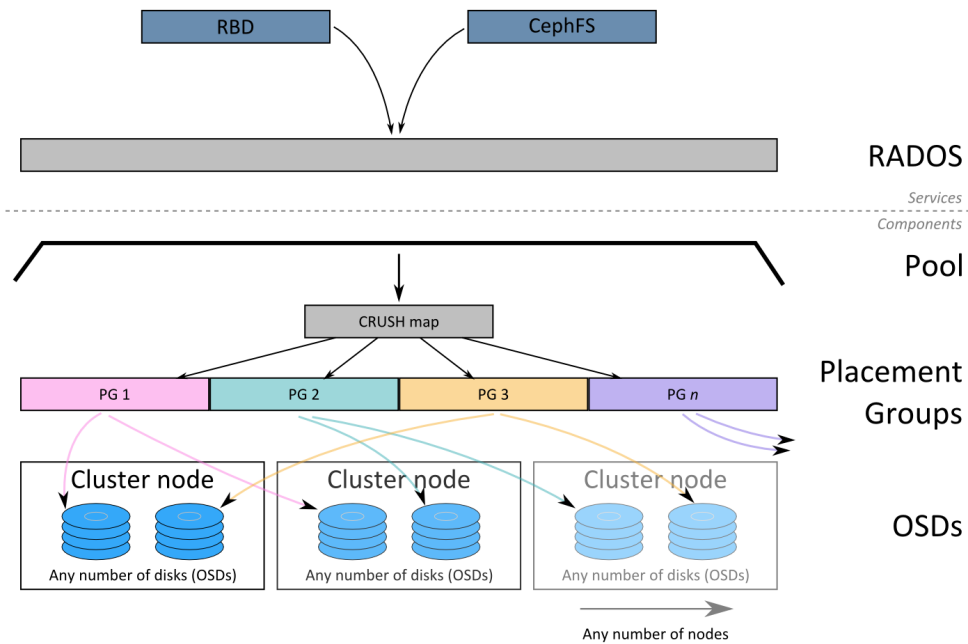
RBD

CephFS

RADOS

Services

Components

Pool

CRUSH map

Placement Groups

PG 1

PG 2

PG 3

PG *n*

Cluster node

Any number of disks (OSDs)

Cluster node

Any number of disks (OSDs)

Cluster node

Any number of disks (OSDs)

OSDs

Any number of nodes